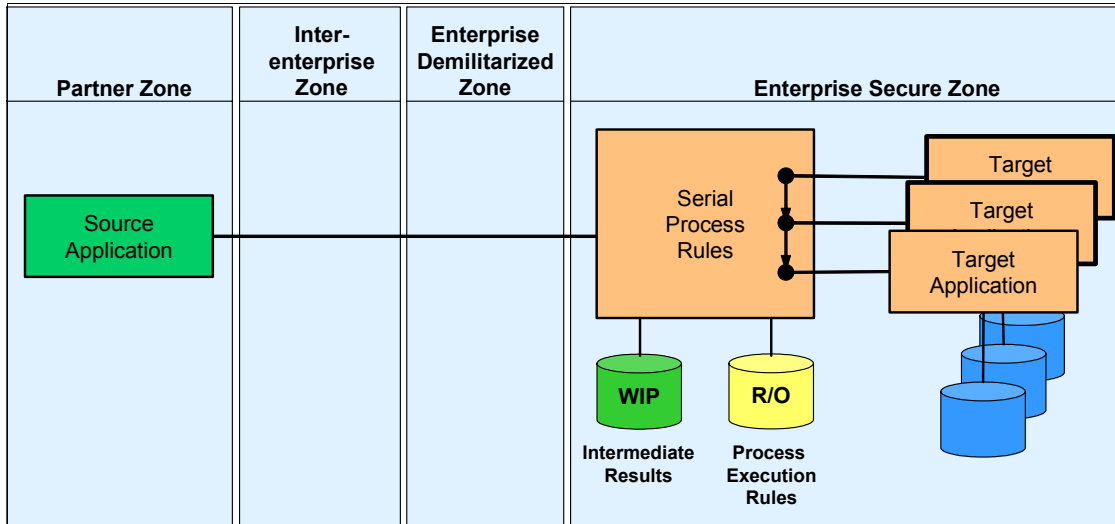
| Partner Zone | Inter-enterprise Zone | Enterprise Demilitarized Zone | Enterprise Secure Zone |
|---|---|---|---|

Source Application

Serial Process Rules

Target

Target

Target Application

WIP

Intermediate Results

R/O

Process Execution Rules